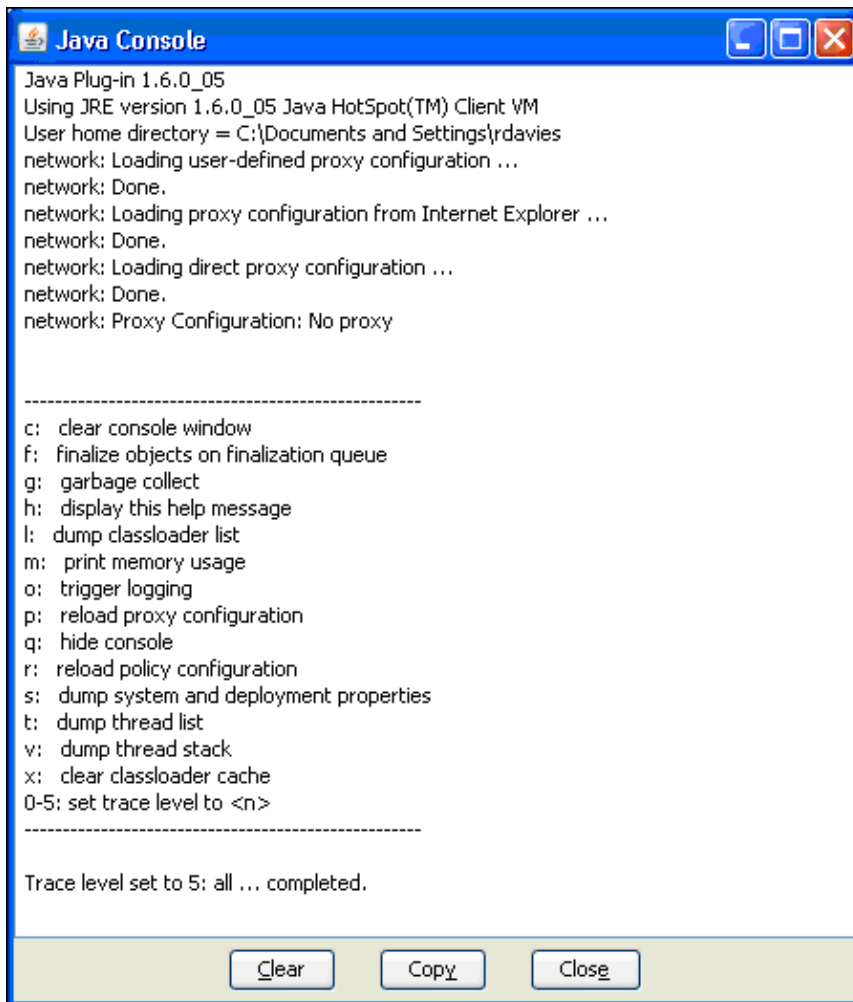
Java Console

Java Plug-in 1.6.0_05
Using JRE version 1.6.0_05 Java HotSpot(TM) Client VM
User home directory = C:\Documents and Settings\rdavies
network: Loading user-defined proxy configuration ...
network: Done.
network: Loading proxy configuration from Internet Explorer ...
network: Done.
network: Loading direct proxy configuration ...
network: Done.
network: Proxy Configuration: No proxy

----------------------------------------------------
c: clear console window
f: finalize objects on finalization queue
g: garbage collect
h: display this help message
l: dump classloader list
m: print memory usage
o: trigger logging
p: reload proxy configuration
q: hide console
r: reload policy configuration
s: dump system and deployment properties
t: dump thread list
v: dump thread stack
x: clear classloader cache
0-5: set trace level to <n>
----------------------------------------------------

Trace level set to 5: all ... completed.

Clear Copy Close